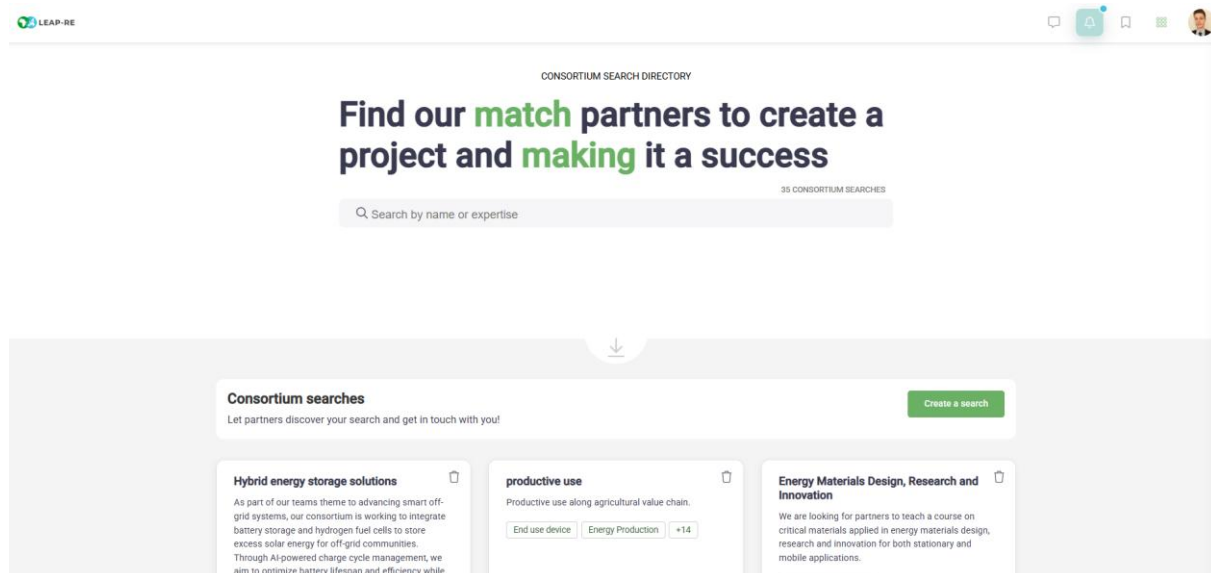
LEAP-RE

CONSORTIUM SEARCH DIRECTORY

Find our match partners to create a project and making it a success

35 CONSORTIUM SEARCHES

Search by name or expertise

Consortium searches

Let partners discover your search and get in touch with you!

Create a search

Hybrid energy storage solutions

As part of our teams theme to advancing smart off-grid systems, our consortium is working to integrate battery storage and hydrogen fuel cells to store excess solar energy for off-grid communities. Through AI-powered charge cycle management, we aim to optimize battery lifespan and efficiency while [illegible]

productive use

Productive use along agricultural value chain.

End use device | Energy Production | +14

Energy Materials Design, Research and Innovation

We are looking for partners to teach a course on critical materials applied in energy materials design, research and innovation for both stationary and mobile applications.